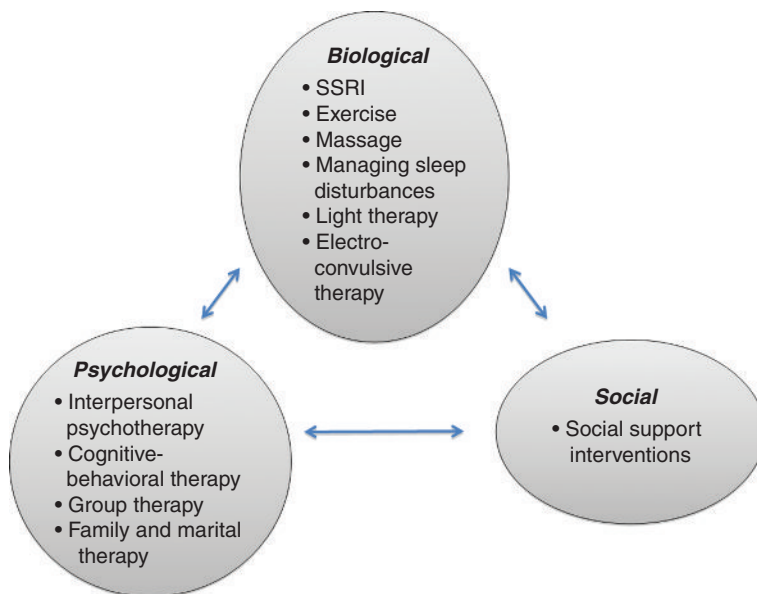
Biological
• SSRI
• Exercise
• Massage
• Managing sleep disturbances
• Light therapy
• Electroconvulsive therapy

Psychological
• Interpersonal psychotherapy
• Cognitive-behavioral therapy
• Group therapy
• Family and marital therapy

Social
• Social support interventions